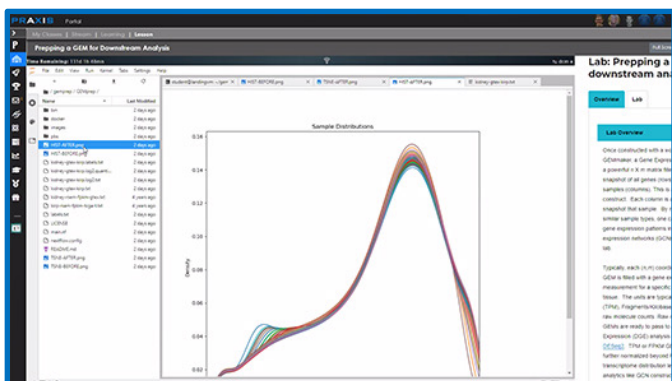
PRAXIS Portal

My Classes | Stream | Learning | Session

Prepping a GEM for Downstream Analysis

Full Screen

Time Remaining: 131d 1h 48min

File Edit View Run Kernel Tabs Settings Help

/ gemprep / GEMprep /

Name Last Modified

bin 2 days ago
docker 2 days ago
images 2 days ago
plots 2 days ago
HIST-AFTER.png 2 days ago
HIST-BEFORE.png 2 days ago
kidney-gtex-labels.txt 2 days ago
kidney-gtex-log2-quantile... 2 days ago
kidney-gtex-log2.txt 2 days ago
kidney-gtex-tcga.txt 2 days ago
kidney-gtex.txt 2 days ago
kidney-norm-fpkm-tcga.txt 4 days ago
kirp-norm-fpkm-tcga.txt 4 days ago
labels.txt 2 days ago
LICENSE 2 days ago
main.nf 2 days ago
nextflow.config 2 days ago
README.md 2 days ago
TSNE-AFTER.png 2 days ago
TSNE-BEFORE.png 2 days ago

student@landing:~/gem
HIST-BEFORE.png
TSNE-AFTER.png
TSNE-BEFORE.png
HIST-AFTER.png
kidney-gtex-tcga.txt

Sample Distributions

Density

0.16
0.14
0.12
0.10
0.08
0.06
0.04
0.02

Lab: Prepping a
downstream ana

Overview Lab

Lab Overview

Once constructed with a
GEMmaker, a Gene Expres
a powerful n x m matrix fi
snapshot of all genes (rows
samples (columns). This is
construct. Each column is
snapshot that sample. By
similar sample types, one c
gene expression patterns
expression networks (GCN
lab.

Typically, each (n,m) coord
GEM is filled with a gene ex
measurement for a specific
tissue. The units are typica
(TPM), Fragments/Kilobas
raw molecule counts. Raw
GEMs are ready to pass to
Expression (DGE) analysis
DESeq2. TPM or FPKM G
further normalized beyond
transcriptome distribution
analytics like GCN constru